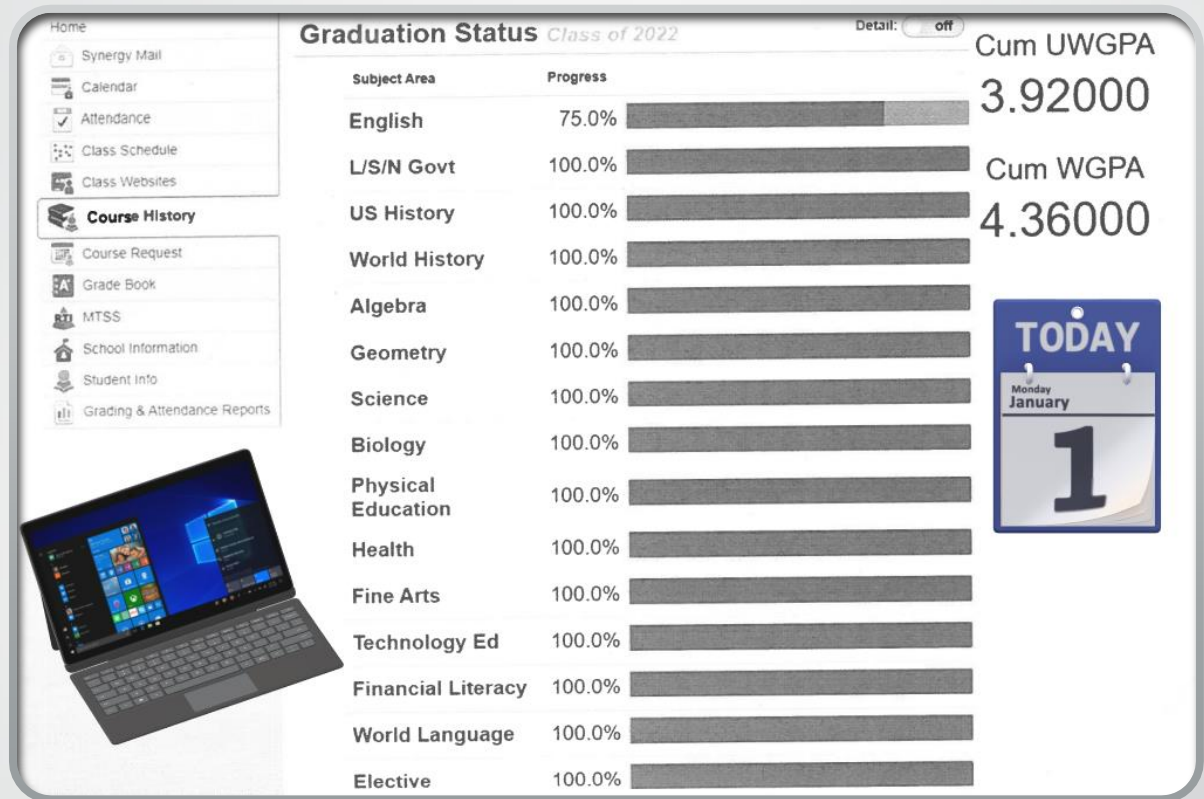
Home
Synergy Mail
Calendar
Attendance
Class Schedule
Class Websites
Course History
Course Request
Grade Book
MTSS
School Information
Student Info
Grading & Attendance Reports

Graduation Status Class of 2022

Detail: off

| Subject Area | Progress |
|---|---|
| English | 75.0% |
| L/S/N Govt | 100.0% |
| US History | 100.0% |
| World History | 100.0% |
| Algebra | 100.0% |
| Geometry | 100.0% |
| Science | 100.0% |
| Biology | 100.0% |
| Physical Education | 100.0% |
| Health | 100.0% |
| Fine Arts | 100.0% |
| Technology Ed | 100.0% |
| Financial Literacy | 100.0% |
| World Language | 100.0% |
| Elective | 100.0% |

Cum UWGPA
3.92000
Cum WGPA
4.36000

TODAY
Monday
January
1